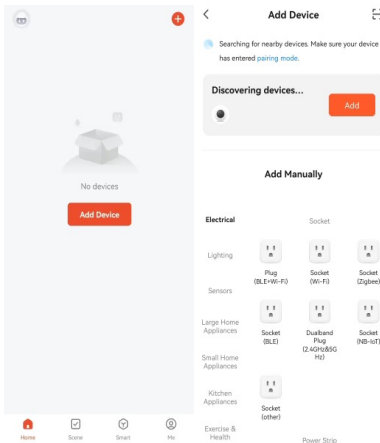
No devices

Add Device

Home Scene Smart Me

Add Device

Searching for nearby devices. Make sure your device has entered pairing mode.

Discovering devices...

Add

Add Manually

Electrical

Lighting

Sensors

Large Home Appliances

Small Home Appliances

Kitchen Appliances

Exercise & Health

Socket

Plug (BLE+Wi-Fi)

Socket (Wi-Fi)

Socket (Zigbee)

Socket (BLE)

Dualband Plug (2.4GHz&5GHz)

Socket (NB-IoT)

Socket (other)

Power Strip